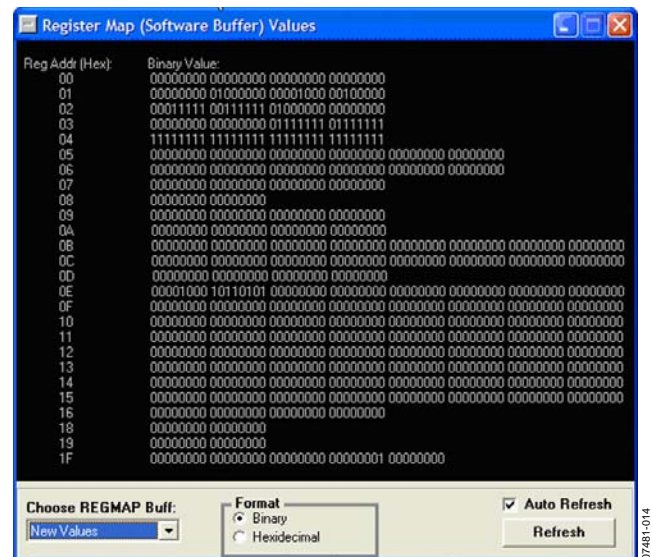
Register Map (Software Buffer) Values

| Reg Addr (Hex): | Binary Value: |
|---|---|
| 00 | 00000000 00000000 00000000 00000000 |
| 01 | 00000000 01000000 00001000 00100000 |
| 02 | 00011111 00111111 01000000 00000000 |
| 03 | 00000000 00000000 01111111 01111111 |
| 04 | 11111111 11111111 11111111 11111111 |
| 05 | 00000000 00000000 00000000 00000000 00000000 00000000 |
| 06 | 00000000 00000000 00000000 00000000 00000000 00000000 |
| 07 | 00000000 00000000 00000000 00000000 |
| 08 | 00000000 00000000 |
| 09 | 00000000 00000000 00000000 00000000 |
| 0A | 00000000 00000000 00000000 00000000 |
| 0B | 00000000 00000000 00000000 00000000 00000000 00000000 00000000 00000000 |
| 0C | 00000000 00000000 00000000 00000000 00000000 00000000 00000000 00000000 |
| 0D | 00000000 00000000 00000000 00000000 |
| 0E | 00001000 10110101 00000000 00000000 00000000 00000000 00000000 00000000 |
| 0F | 00000000 00000000 00000000 00000000 00000000 00000000 00000000 00000000 |
| 10 | 00000000 00000000 00000000 00000000 00000000 00000000 00000000 00000000 |
| 11 | 00000000 00000000 00000000 00000000 00000000 00000000 00000000 00000000 |
| 12 | 00000000 00000000 00000000 00000000 00000000 00000000 00000000 00000000 |
| 13 | 00000000 00000000 00000000 00000000 00000000 00000000 00000000 00000000 |
| 14 | 00000000 00000000 00000000 00000000 00000000 00000000 00000000 00000000 |
| 15 | 00000000 00000000 00000000 00000000 00000000 00000000 00000000 00000000 |
| 16 | 00000000 00000000 00000000 00000000 |
| 18 | 00000000 00000000 |
| 19 | 00000000 00000000 |
| 1F | 00000000 00000000 00000000 00000001 00000000 |

Choose REGMAP Buff:
New Values

Format
Binary
Hexidecimal

Auto Refresh
Refresh

07481-014